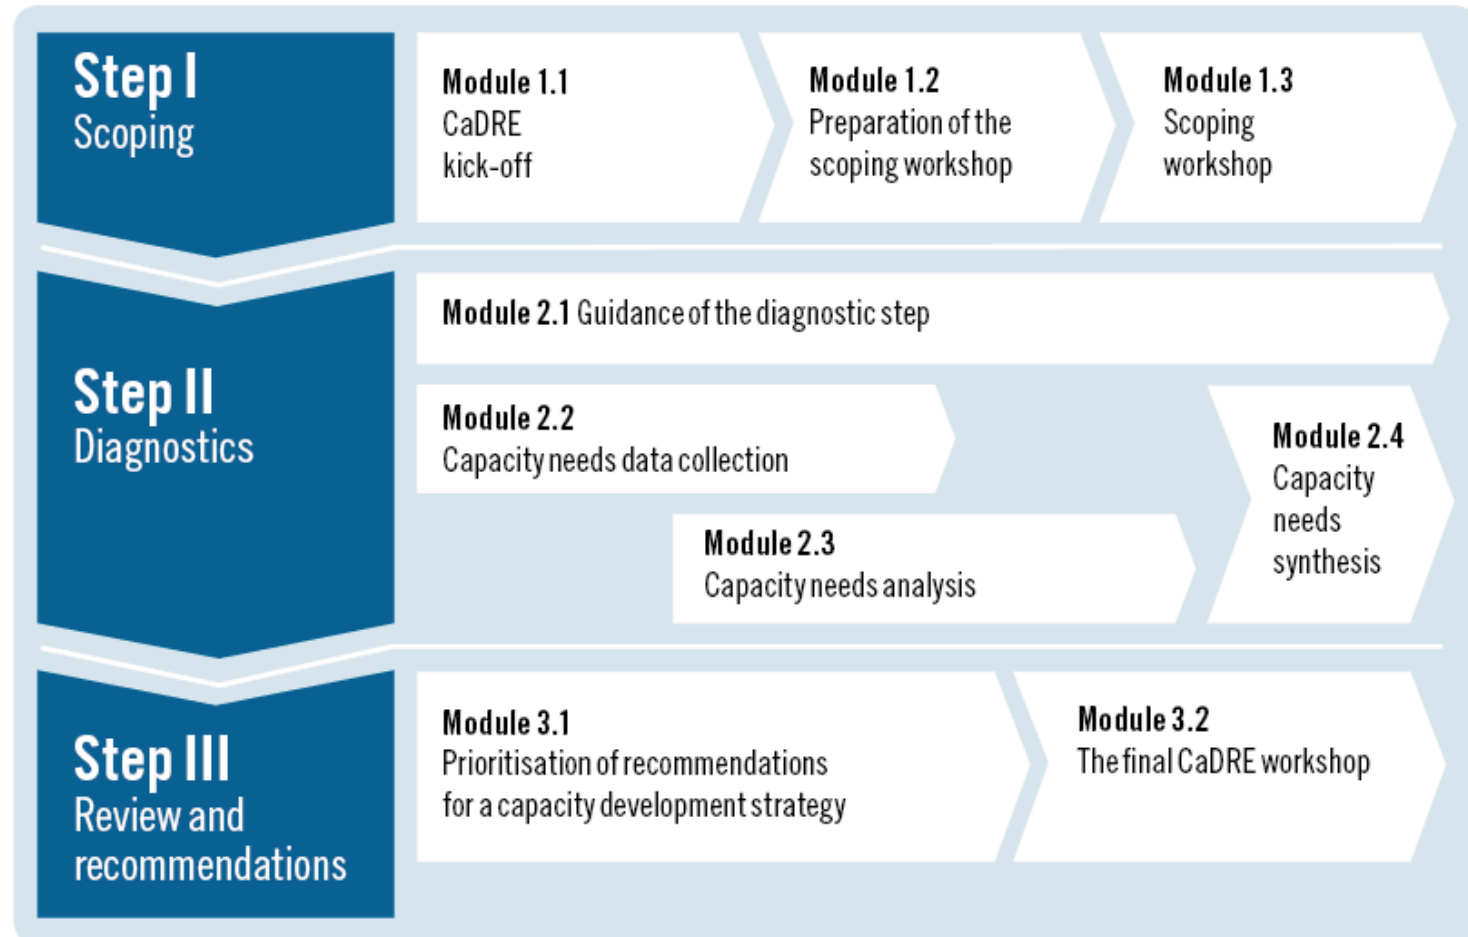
Step I
Scoping

Module 1.1
CaDRE
kick-off

Module 1.2
Preparation of the scoping workshop

Module 1.3
Scoping workshop

Step II
Diagnostics

Module 2.1 Guidance of the diagnostic step

Module 2.2
Capacity needs data collection

Module 2.3
Capacity needs analysis

Module 2.4
Capacity needs synthesis

Step III
Review and recommendations

Module 3.1
Prioritisation of recommendations for a capacity development strategy

Module 3.2
The final CaDRE workshop